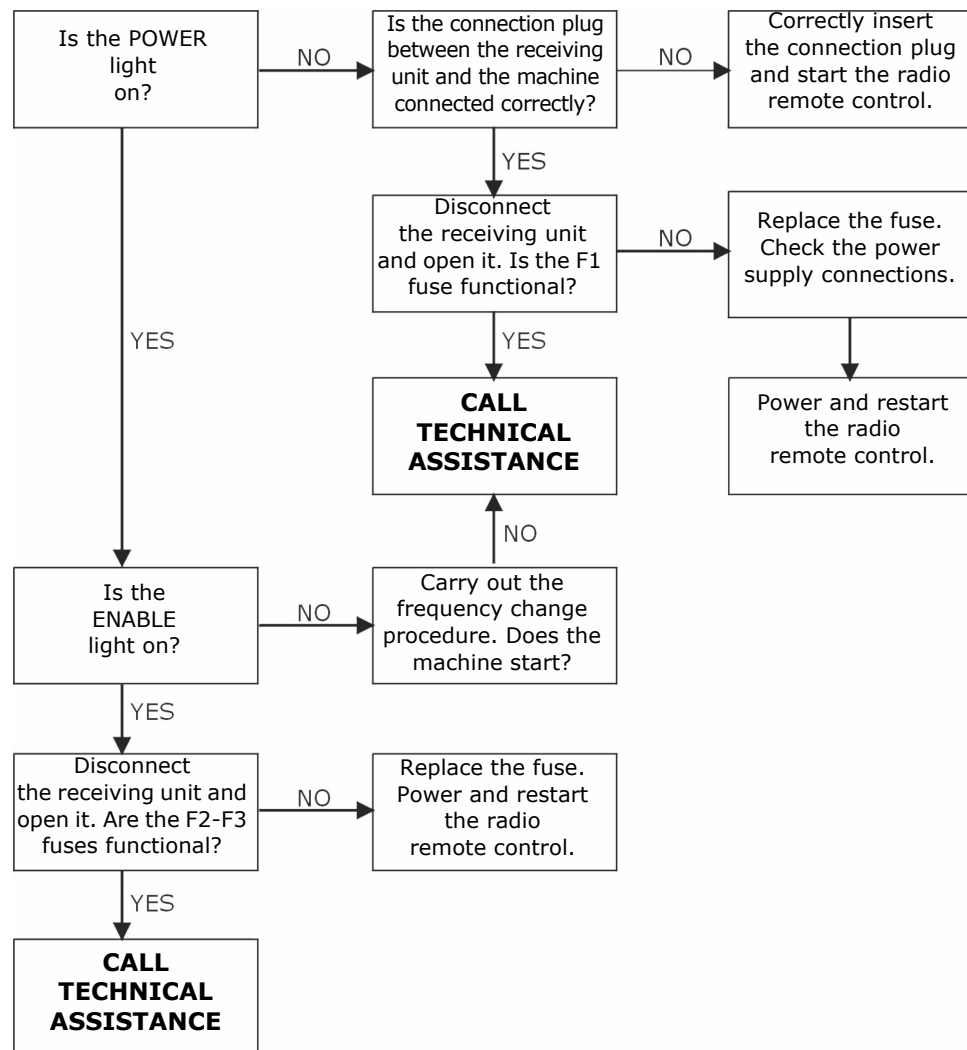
Is the POWER light on?

NO

Is the connection plug between the receiving unit and the machine connected correctly?

NO

Correctly insert the connection plug and start the radio remote control.

YES

Disconnect the receiving unit and open it. Is the F1 fuse functional?

NO

Replace the fuse. Check the power supply connections.

Power and restart the radio remote control.

YES

YES

**CALL TECHNICAL ASSISTANCE**

NO

Is the ENABLE light on?

NO

Carry out the frequency change procedure. Does the machine start?

YES

Disconnect the receiving unit and open it. Are the F2-F3 fuses functional?

NO

Replace the fuse. Power and restart the radio remote control.

YES

**CALL TECHNICAL ASSISTANCE**